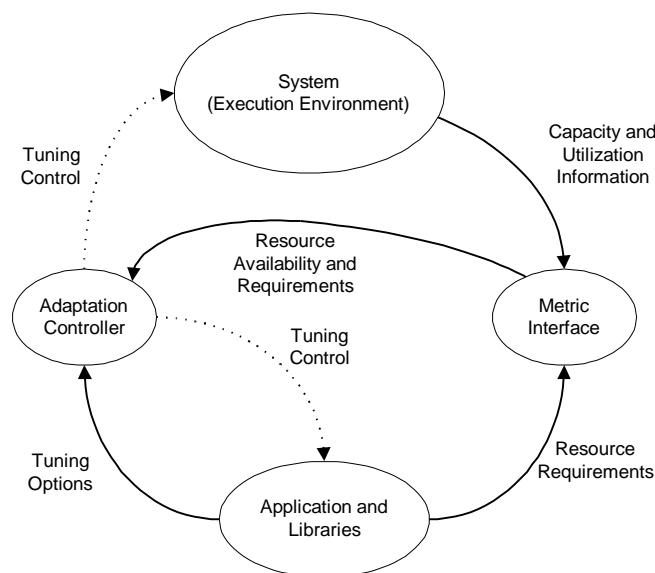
System
(Execution Environment)

Tuning
Control

Capacity and
Utilization
Information

Resource
Availability and
Requirements

Adaptation
Controller

Metric
Interface

Tuning
Control

Tuning
Options

Resource
Requirements

Application and
Libraries